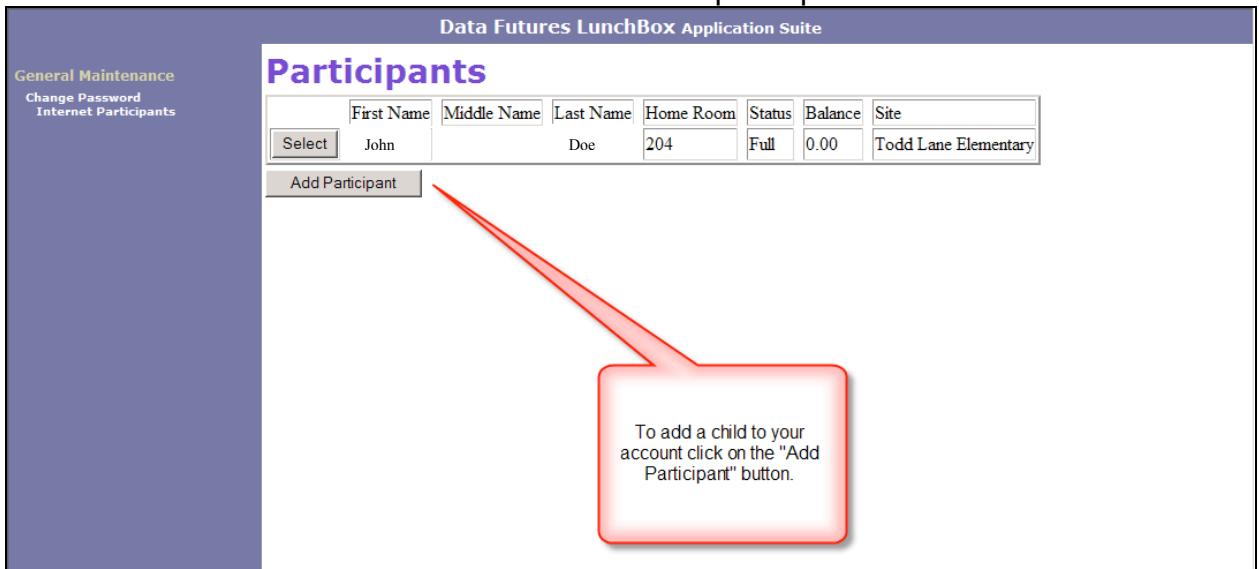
Data Futures LunchBox Application Suite

General Maintenance
Change Password
Internet Participants

Participants

| | First Name | Middle Name | Last Name | Home Room | Status | Balance | Site |
|---|---|---|---|---|---|---|---|
| Select | John | | Doe | 204 | Full | 0.00 | Todd Lane Elementary |

Add Participant

To add a child to your account click on the "Add Participant" button.